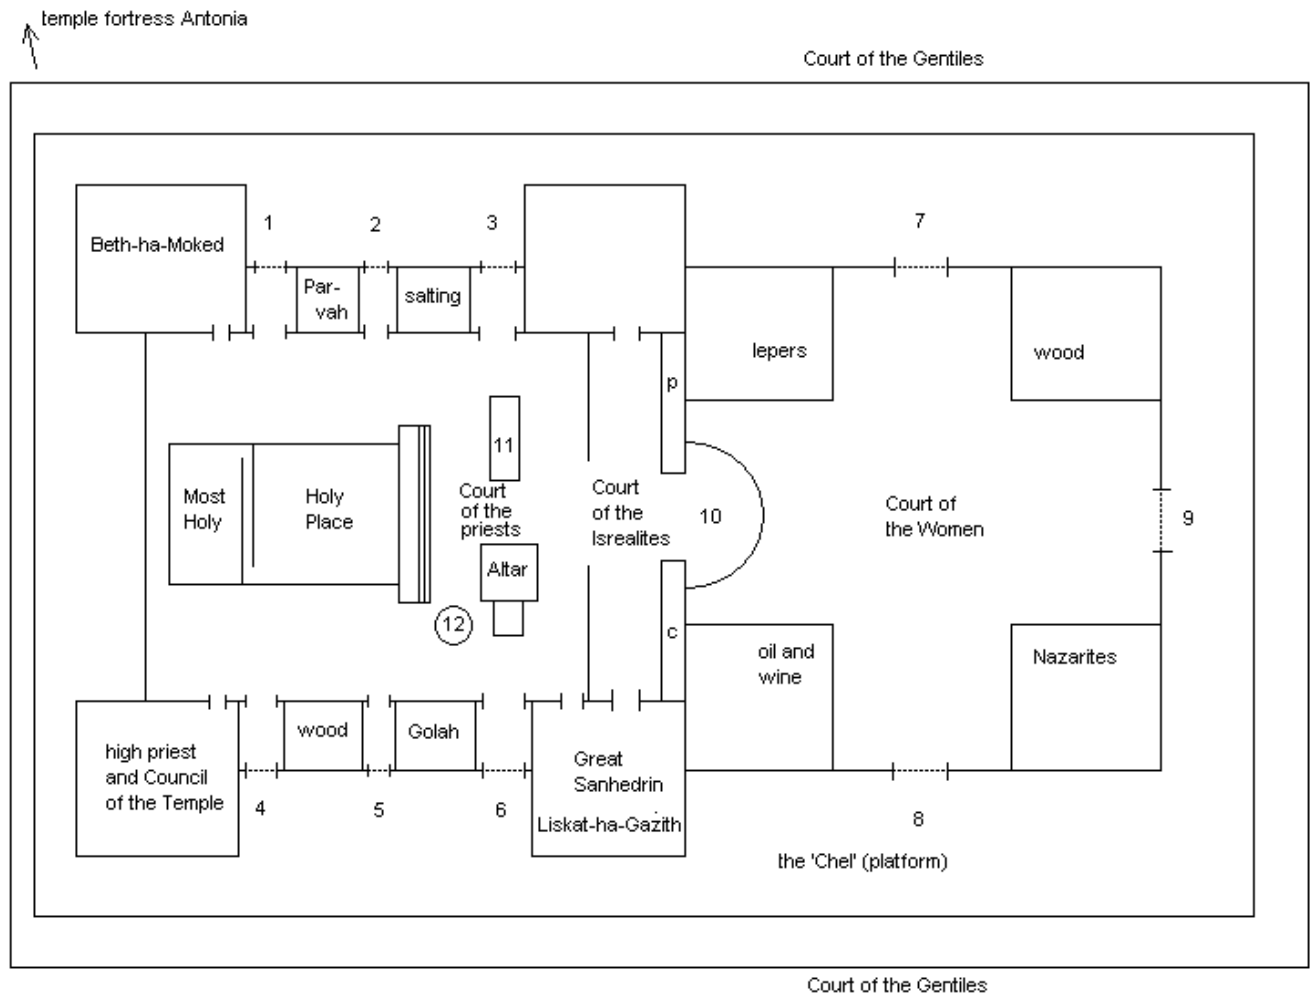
temple fortress Antonia

Court of the Gentiles

Beth-ha-Moked

1

2

3

Par-vah

salting

7

lepers

wood

p

11

Most Holy

Holy Place

Court of the priests

Court of the Isrealites

10

Court of the Women

9

Altar

12

c

oil and wine

Nazarites

wood

Golah

high priest and Council of the Temple

Great Sanhedrin

Liskat-ha-Gazith

4

5

6

8

the 'Chel' (platform)

Court of the Gentiles